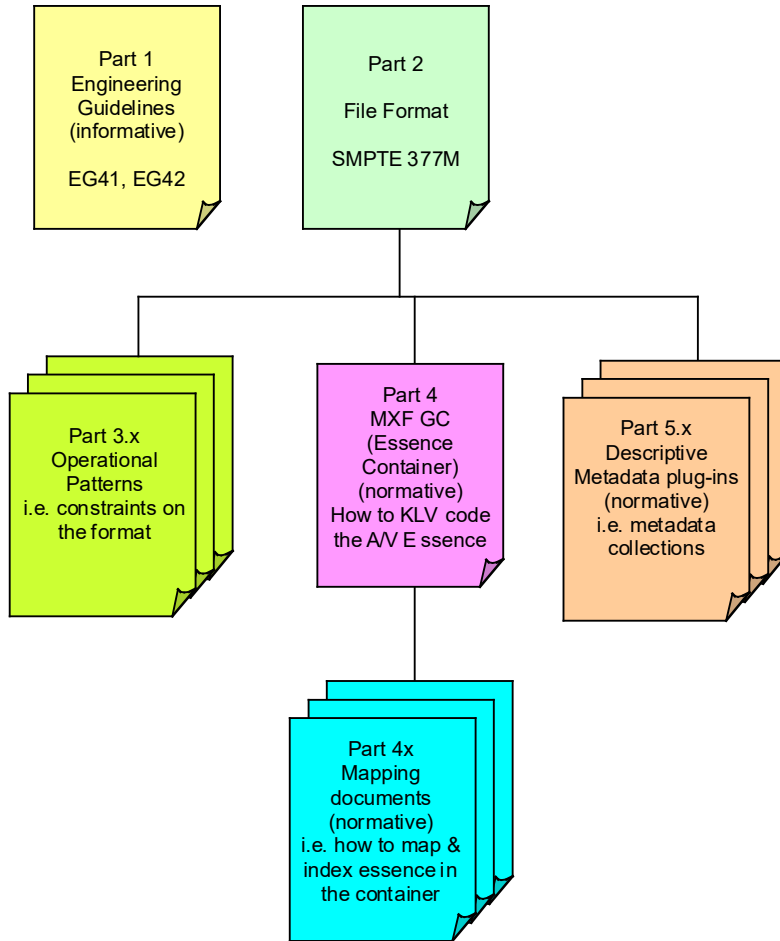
Part 1
Engineering Guidelines (informative)

EG41, EG42

Part 2

File Format

SMPTE 377M

Part 3.x
Operational Patterns
i.e. constraints on the format

Part 4
MXF GC
(Essence Container)
(normative)
How to KLV code the A/V E ssence

Part 5.x
Descriptive Metadata plug-ins
(normative)
i.e. metadata collections

Part 4x
Mapping documents
(normative)
i.e. how to map & index essence in the container